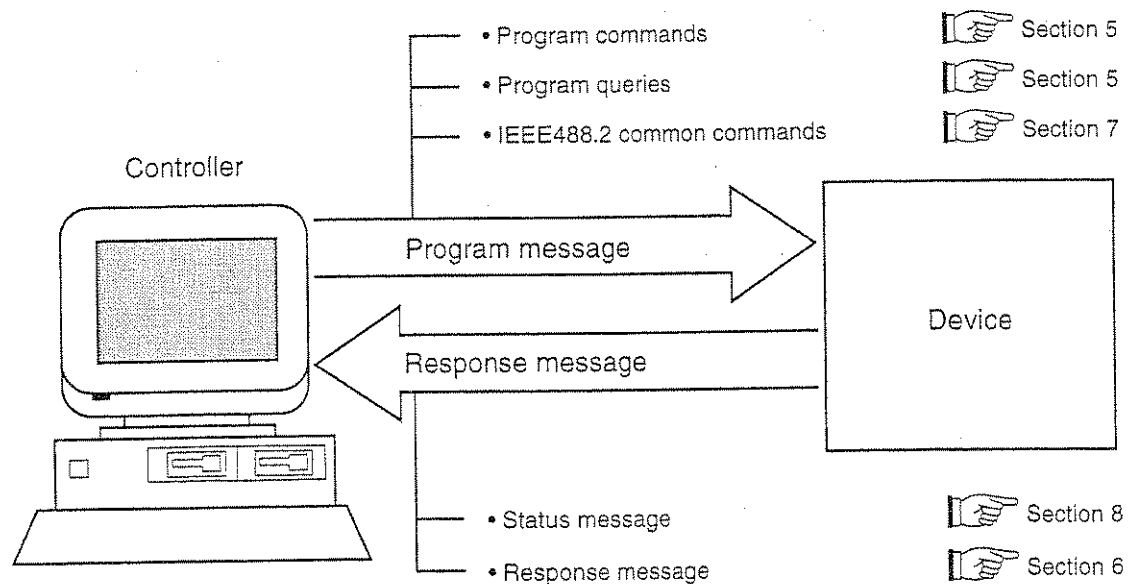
• Program commands
Section 5

• Program queries
Section 5

• IEEE488.2 common commands
Section 7

Controller

Program message

Device

Response message

• Status message
Section 8

• Response message
Section 6